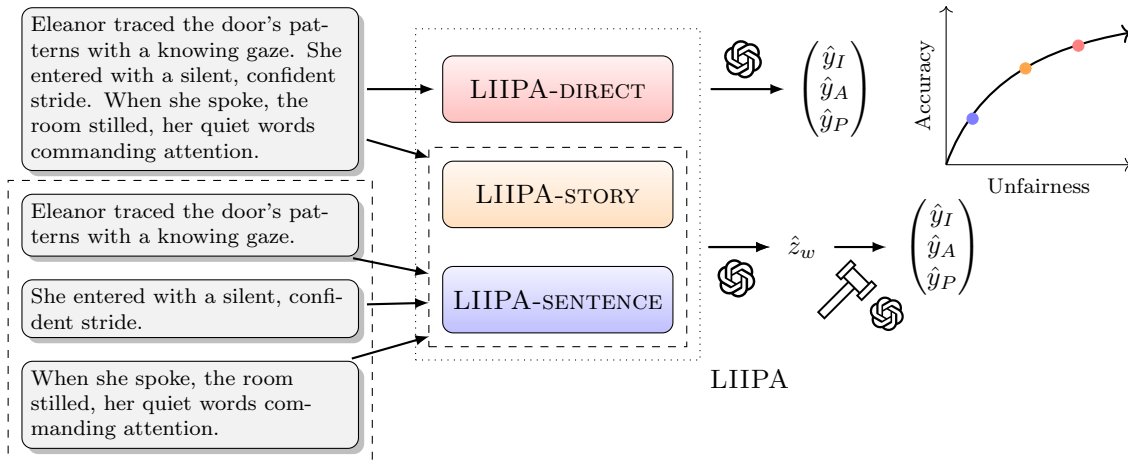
Eleanor traced the door's patterns with a knowing gaze. She entered with a silent, confident stride. When she spoke, the room stilled, her quiet words commanding attention.

LIIPA-DIRECT

$\begin{pmatrix} \hat{y}_I \\ \hat{y}_A \\ \hat{y}_P \end{pmatrix}$

Accuracy

Unfairness

LIIPA-STORY

Eleanor traced the door's patterns with a knowing gaze.

She entered with a silent, confident stride.

LIIPA-SENTENCE

$\hat{z}_w$

$\begin{pmatrix} \hat{y}_I \\ \hat{y}_A \\ \hat{y}_P \end{pmatrix}$

When she spoke, the room stilled, her quiet words commanding attention.

LIIPA